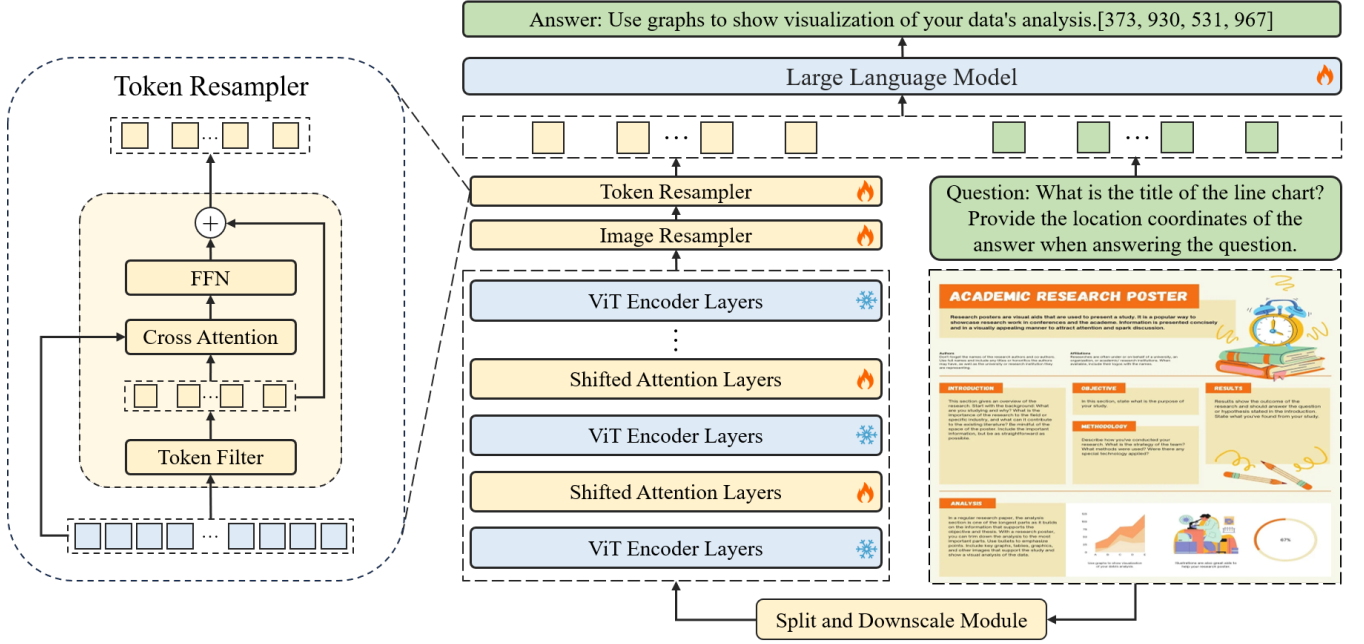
Token Resampler

...

FFN

Cross Attention

...

Token Filter

...

Answer: Use graphs to show visualization of your data's analysis.[373, 930, 531, 967]

Large Language Model

...

...

Token Resampler

Image Resampler

ViT Encoder Layers

⋮

Shifted Attention Layers

ViT Encoder Layers

Shifted Attention Layers

ViT Encoder Layers

Question: What is the title of the line chart? Provide the location coordinates of the answer when answering the question.

ACADEMIC RESEARCH POSTER

Research posters are visual aids that are used to present a study. It is a popular way to showcase research work in conferences and the academe. Information is presented concisely and in a visually appealing manner to attract attention and spark discussion.

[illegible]

INTRODUCTION

This section gives an overview of the research. Start with the background. What are you studying and why? What is the importance of the research to the field or specific industry, and what can it contribute to the existing literature? Be mindful of the space of the poster. Include the important information, but be as straightforward as possible.

OBJECTIVE

In this section, state what is the purpose of your study.

METHODOLOGY

Describe how you've conducted your research. What is the strategy of the team? What methods were used? Were there any special technology applied?

RESULTS

Results show the outcome of the research and should answer the question or hypothesis stated in the introduction. State what you've found from your study.

ANALYSIS

In a regular research paper, the analysis section is one of the longest parts as it builds on the information that supports the objective and thesis. With a research poster, you can trim down the analysis to the most important parts. Use bullets to emphasize points. Include key graphs, tables, graphics, and other images that support the study and show a visual analysis of the data.

Use graphs to show visualization of your data's analysis

Illustrations are also great aids to help your research poster

67%

Split and Downscale Module